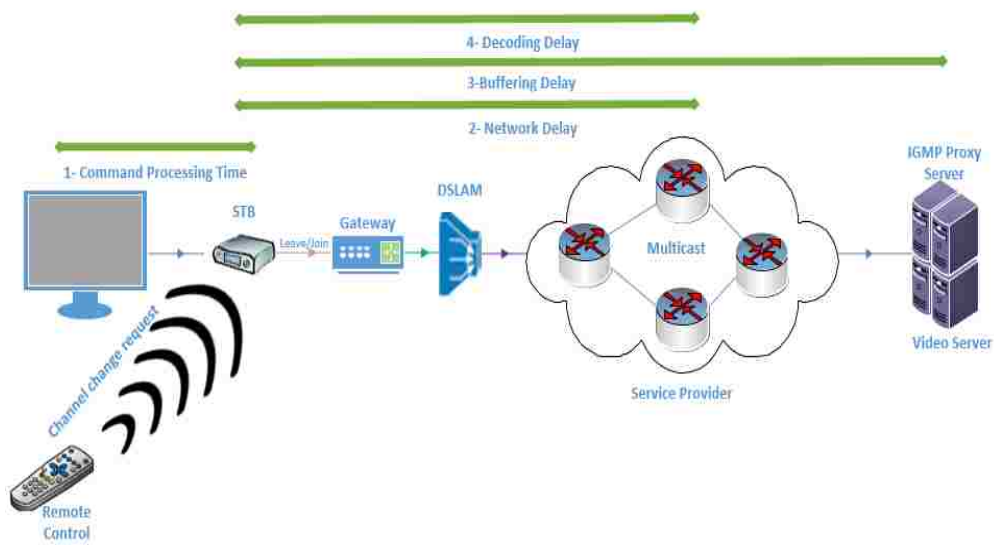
4- Decoding Delay

3-Buffering Delay

2- Network Delay

1- Command Processing Time

STB

Leave/Join

Gateway

DSLAM

Multicast

IGMP Proxy Server

Video Server

Service Provider

Channel change request

Remote Control